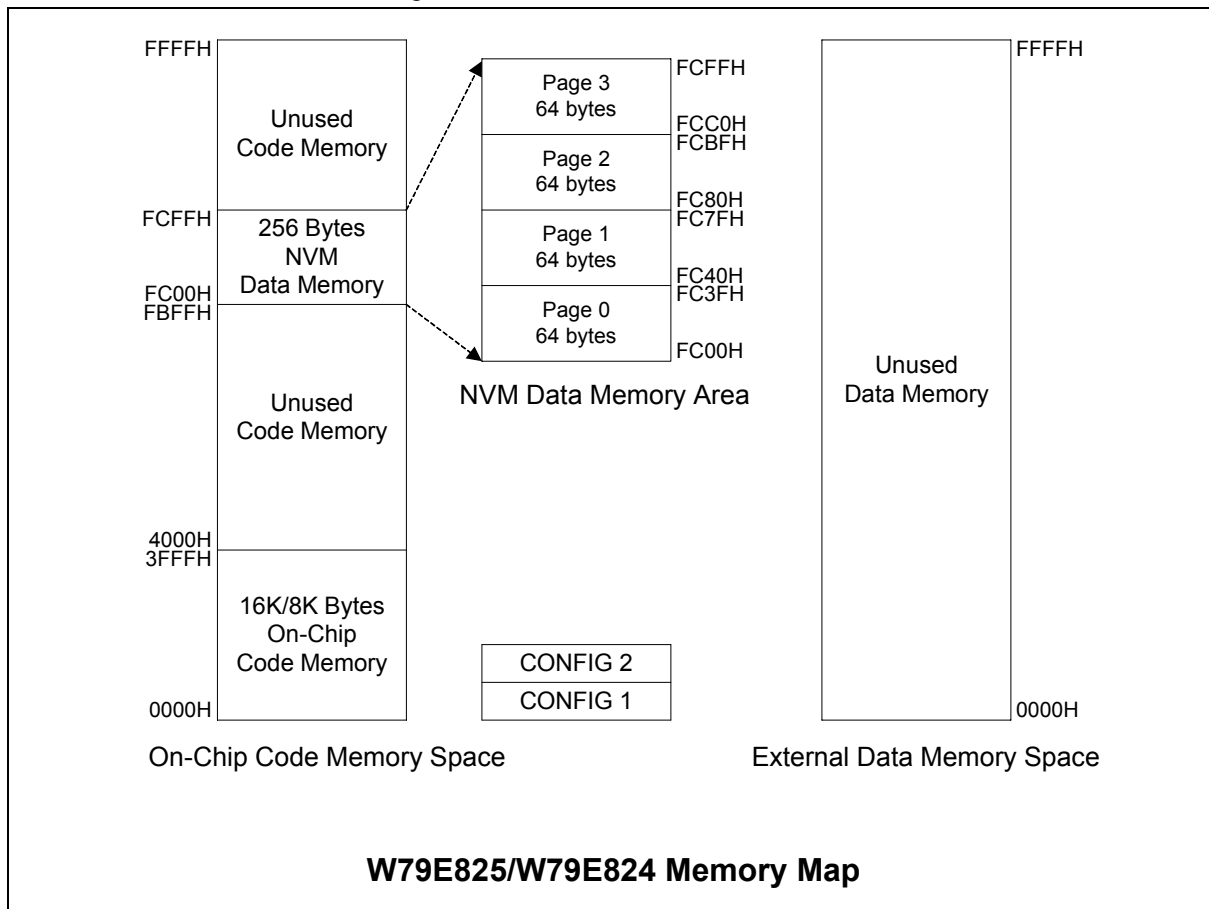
FFFFH

Unused Code Memory

FCFFH

256 Bytes NVM Data Memory

FC00H
FBFFH

Unused Code Memory

4000H
3FFFH

16K/8K Bytes On-Chip Code Memory

0000H

Page 3 64 bytes

FCFFH

FCC0H
FCBFH

Page 2 64 bytes

FC80H
FC7FH

Page 1 64 bytes

FC40H
FC3FH

Page 0 64 bytes

FC00H

NVM Data Memory Area

CONFIG 2

CONFIG 1

FFFFH

Unused Data Memory

0000H

On-Chip Code Memory Space

External Data Memory Space

**W79E825/W79E824 Memory Map**